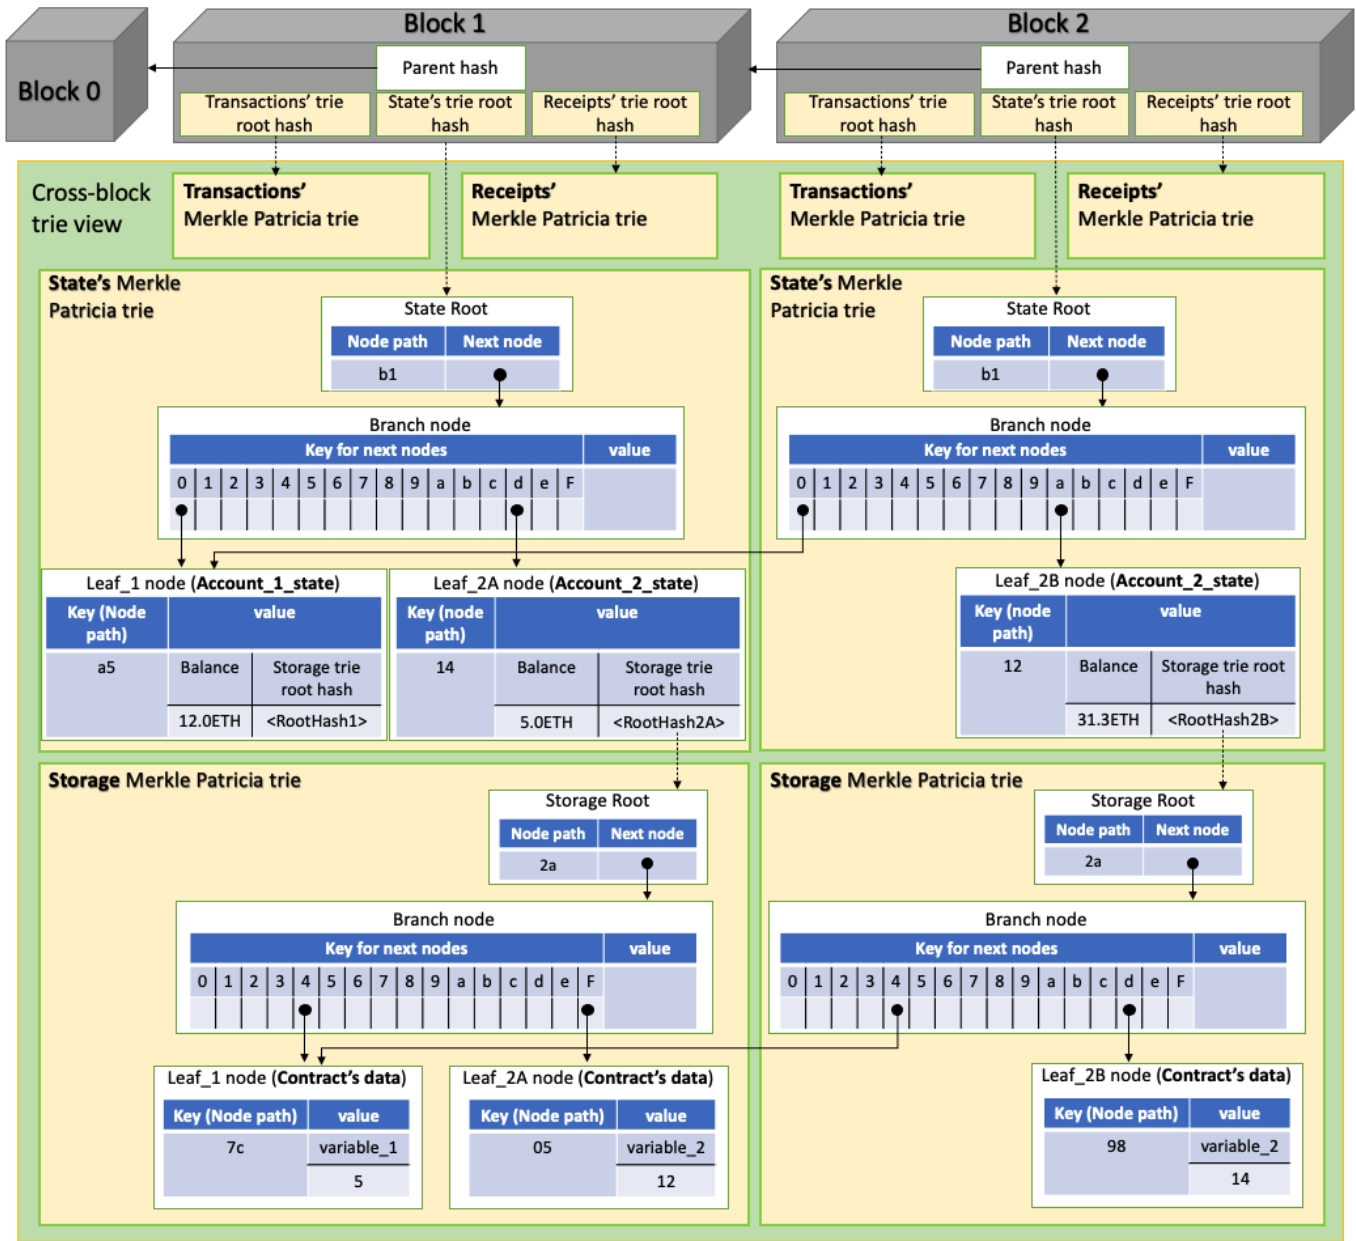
Block 0

Block 1

Parent hash

Transactions' trie root hash

State's trie root hash

Receipts' trie root hash

Block 2

Parent hash

Transactions' trie root hash

State's trie root hash

Receipts' trie root hash

Cross-block trie view

Transactions' Merkle Patricia trie

Receipts' Merkle Patricia trie

Transactions' Merkle Patricia trie

Receipts' Merkle Patricia trie

State's Merkle Patricia trie

State Root

| Node path | Next node |
|---|---|
| b1 | |

Branch node

| Key for next nodes | | | | | | | | | | | | | | | | value |
|---|---|---|---|---|---|---|---|---|---|---|---|---|---|---|---|---|
| 0 | 1 | 2 | 3 | 4 | 5 | 6 | 7 | 8 | 9 | a | b | c | d | e | F | |

Leaf_1 node (Account_1_state)

| Key (Node path) | value | |
|---|---|---|
| a5 | Balance | Storage trie root hash |
| | 12.0ETH | <RootHash1> |

Leaf_2A node (Account_2_state)

| Key (node path) | value | |
|---|---|---|
| 14 | Balance | Storage trie root hash |
| | 5.0ETH | <RootHash2A> |

State's Merkle Patricia trie

State Root

| Node path | Next node |
|---|---|
| b1 | |

Branch node

| Key for next nodes | | | | | | | | | | | | | | | | value |
|---|---|---|---|---|---|---|---|---|---|---|---|---|---|---|---|---|
| 0 | 1 | 2 | 3 | 4 | 5 | 6 | 7 | 8 | 9 | a | b | c | d | e | F | |

Leaf_2B node (Account_2_state)

| Key (node path) | value | |
|---|---|---|
| 12 | Balance | Storage trie root hash |
| | 31.3ETH | <RootHash2B> |

Storage Merkle Patricia trie

Storage Root

| Node path | Next node |
|---|---|
| 2a | |

Branch node

| Key for next nodes | | | | | | | | | | | | | | | | value |
|---|---|---|---|---|---|---|---|---|---|---|---|---|---|---|---|---|
| 0 | 1 | 2 | 3 | 4 | 5 | 6 | 7 | 8 | 9 | a | b | c | d | e | F | |

Leaf_1 node (Contract's data)

| Key (Node path) | value |
|---|---|
| 7c | variable_1 |
| | 5 |

Leaf_2A node (Contract's data)

| Key (Node path) | value |
|---|---|
| 05 | variable_2 |
| | 12 |

Storage Merkle Patricia trie

Storage Root

| Node path | Next node |
|---|---|
| 2a | |

Branch node

| Key for next nodes | | | | | | | | | | | | | | | | value |
|---|---|---|---|---|---|---|---|---|---|---|---|---|---|---|---|---|
| 0 | 1 | 2 | 3 | 4 | 5 | 6 | 7 | 8 | 9 | a | b | c | d | e | F | |

Leaf_2B node (Contract's data)

| Key (Node path) | value |
|---|---|
| 98 | variable_2 |
| | 14 |